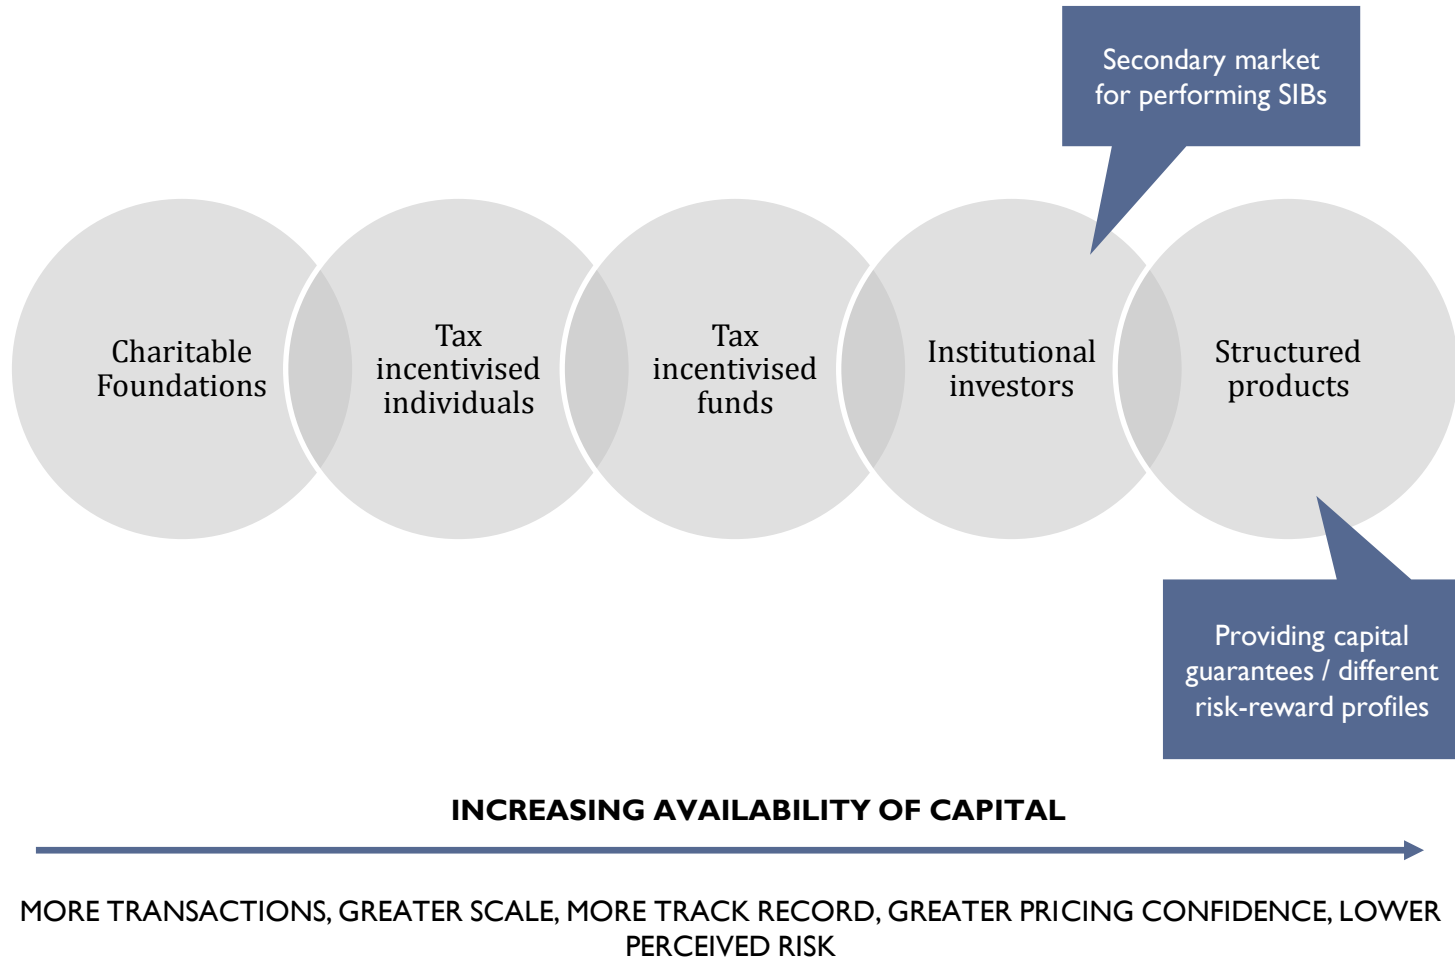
Secondary market for performing SIBs

Charitable Foundations

Tax incentivised individuals

Tax incentivised funds

Institutional investors

Structured products

Providing capital guarantees / different risk-reward profiles

INCREASING AVAILABILITY OF CAPITAL

MORE TRANSACTIONS, GREATER SCALE, MORE TRACK RECORD, GREATER PRICING CONFIDENCE, LOWER PERCEIVED RISK